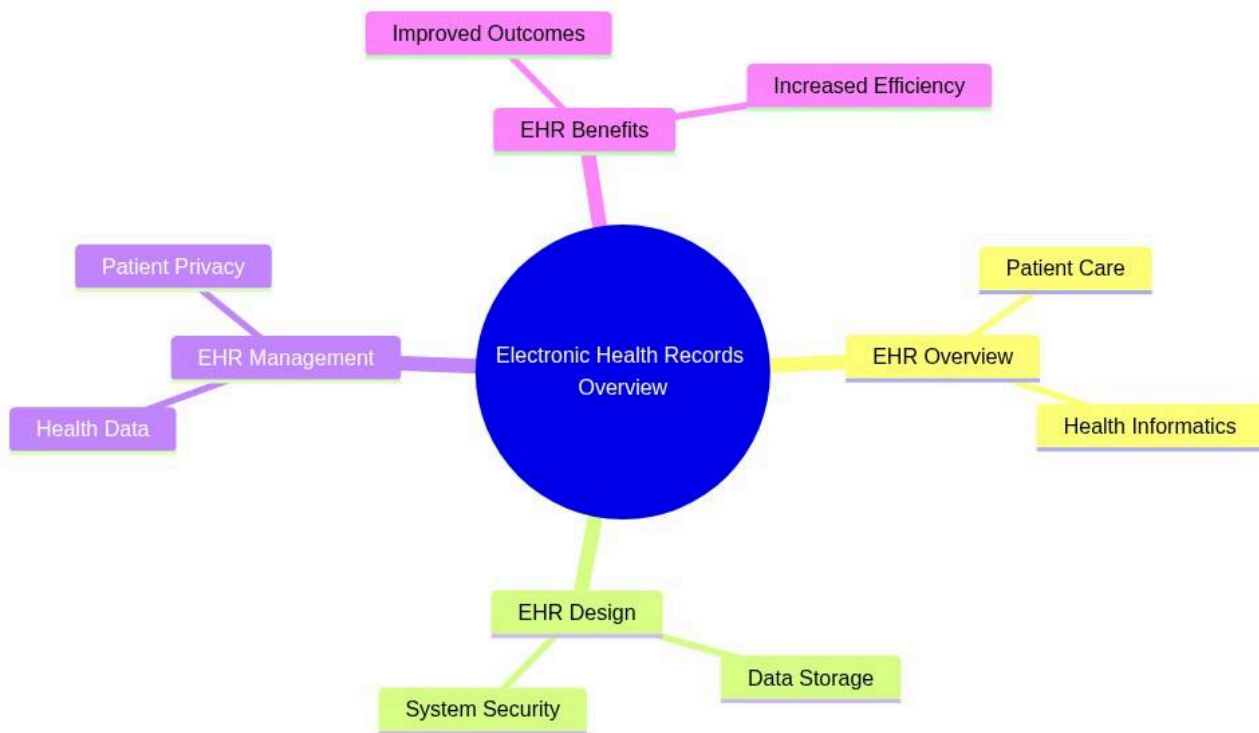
Electronic Health Records Overview

EHR Benefits
Improved Outcomes
Increased Efficiency

EHR Overview
Patient Care
Health Informatics

EHR Design
Data Storage
System Security

EHR Management
Patient Privacy
Health Data